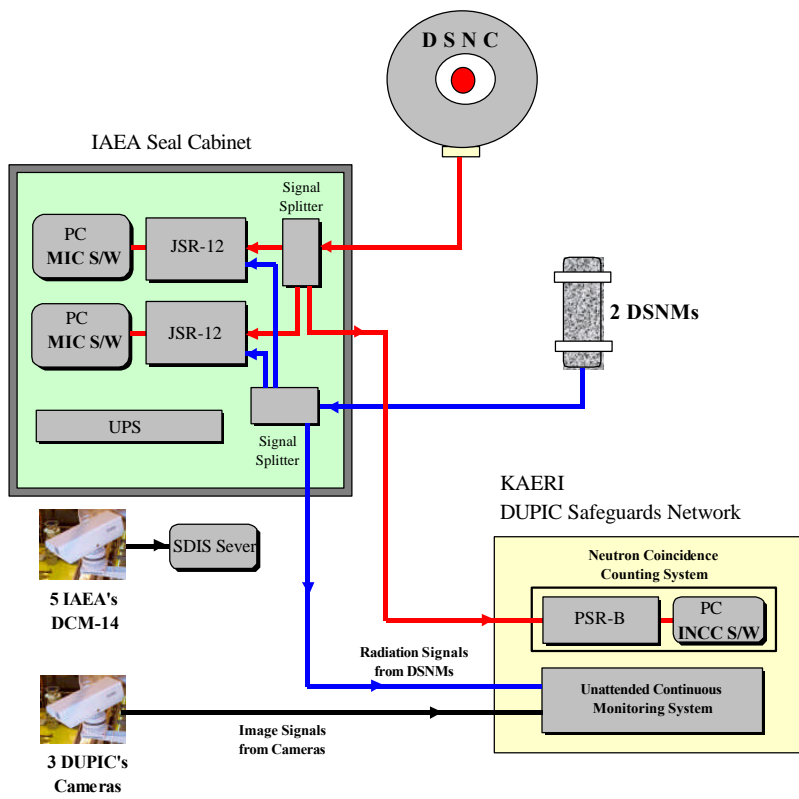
D S N C

IAEA Seal Cabinet

Signal Splitter

PC
MIC S/W

JSR-12

PC
MIC S/W

JSR-12

2 DSNMs

UPS

Signal Splitter

KAERI
DUPIC Safeguards Network

SDIS Sever

5 IAEA's
DCM-14

Neutron Coincidence
Counting System

PSR-B

PC
INCC S/W

Radiation Signals
from DSNMs

Unattended Continuous
Monitoring System

Image Signals
from Cameras

3 DUPIC's
Cameras